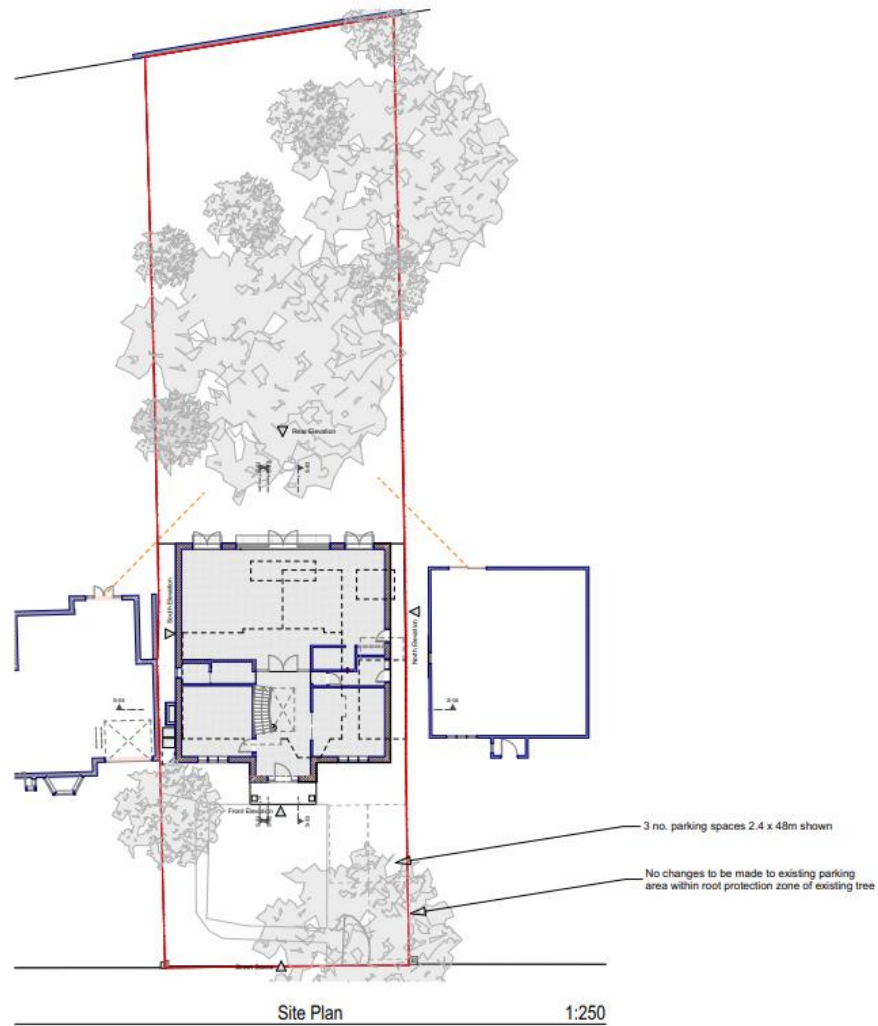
Rear Elevation

South Elevation

North Elevation

Front Elevation

3 no. parking spaces 2.4 x 48m shown

No changes to be made to existing parking area within root protection zone of existing tree

Site Plan

1:250